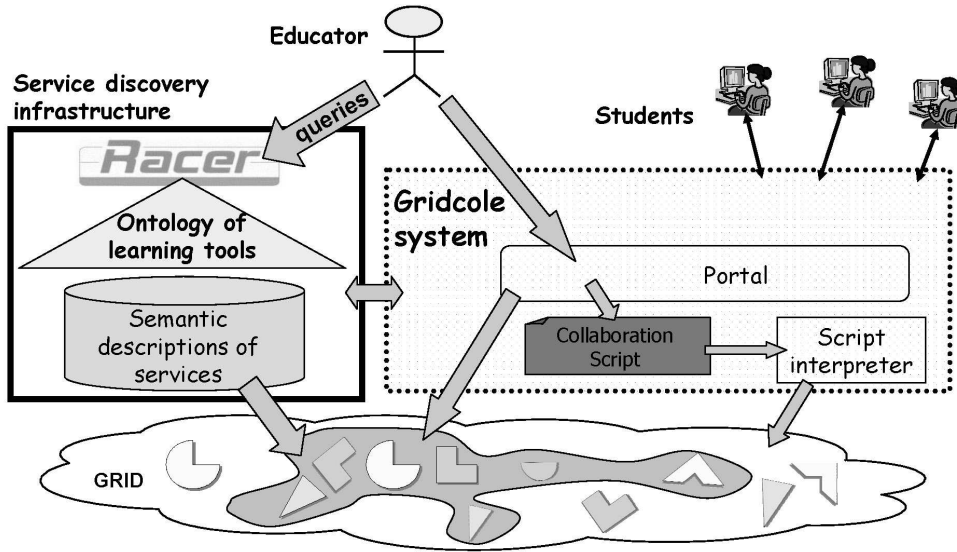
Educator

Service discovery infrastructure

queries

Racer

Ontology of learning tools

Semantic descriptions of services

Students

Gridcole system

Portal

Collaboration Script

Script interpreter

GRID